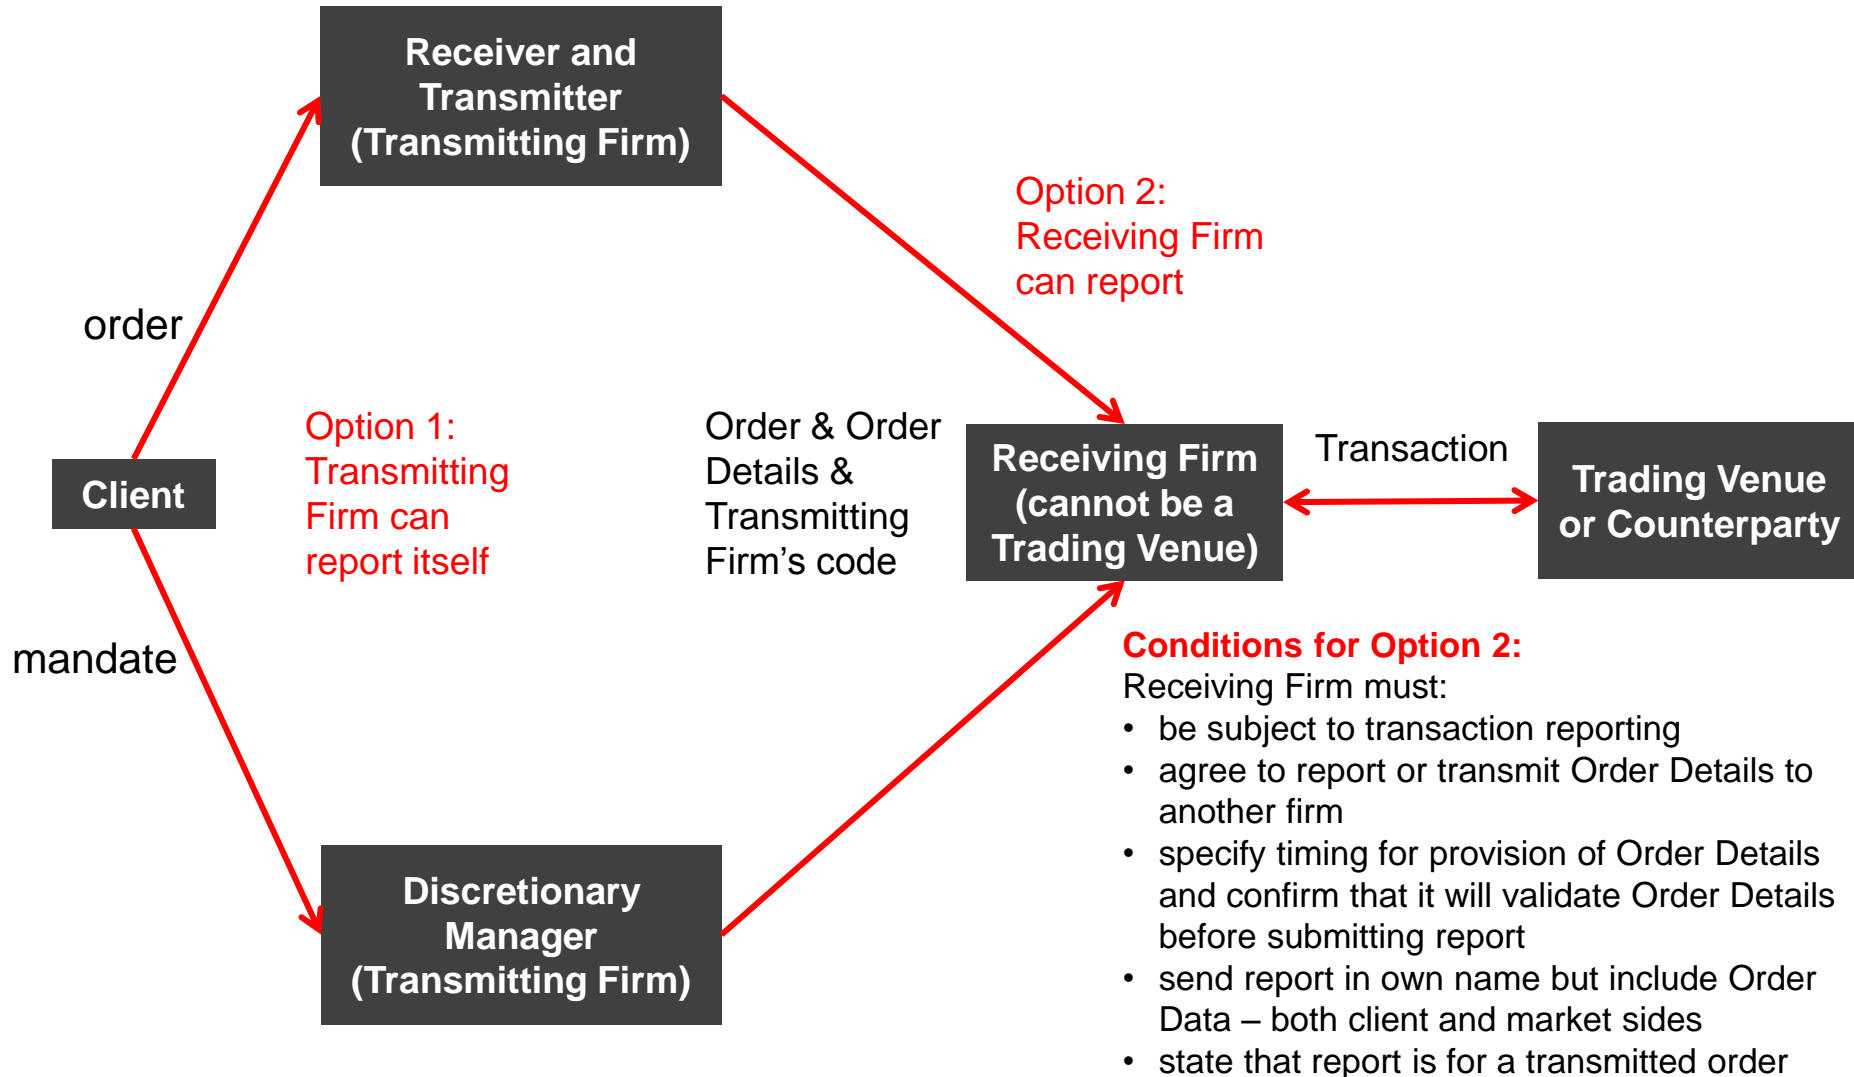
Receiver and Transmitter (Transmitting Firm)

Option 2: Receiving Firm can report

order

Option 1: Transmitting Firm can report itself

Order & Order Details & Transmitting Firm's code

Client

Receiving Firm (cannot be a Trading Venue)

Transaction

Trading Venue or Counterparty

mandate

Conditions for Option 2:
Receiving Firm must:
• be subject to transaction reporting
• agree to report or transmit Order Details to another firm
• specify timing for provision of Order Details and confirm that it will validate Order Details before submitting report
• send report in own name but include Order Data – both client and market sides
• state that report is for a transmitted order

Discretionary Manager (Transmitting Firm)